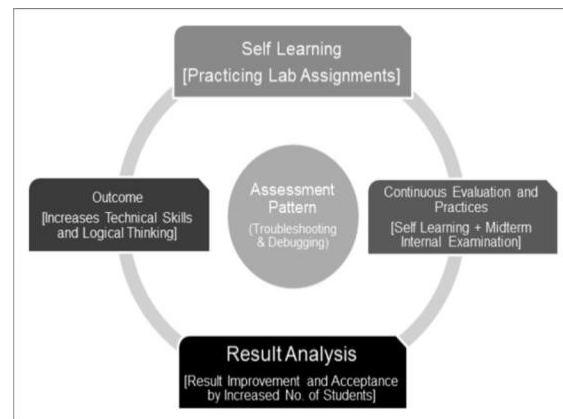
Self Learning
[Practicing Lab Assignments]

Continuous Evaluation and Practices
[Self Learning + Midterm Internal Examination]

Result Analysis
[Result Improvement and Acceptance by Increased No. of Students]

Outcome
[Increases Technical Skills and Logical Thinking]

Assessment Pattern
(Troubleshooting & Debugging)